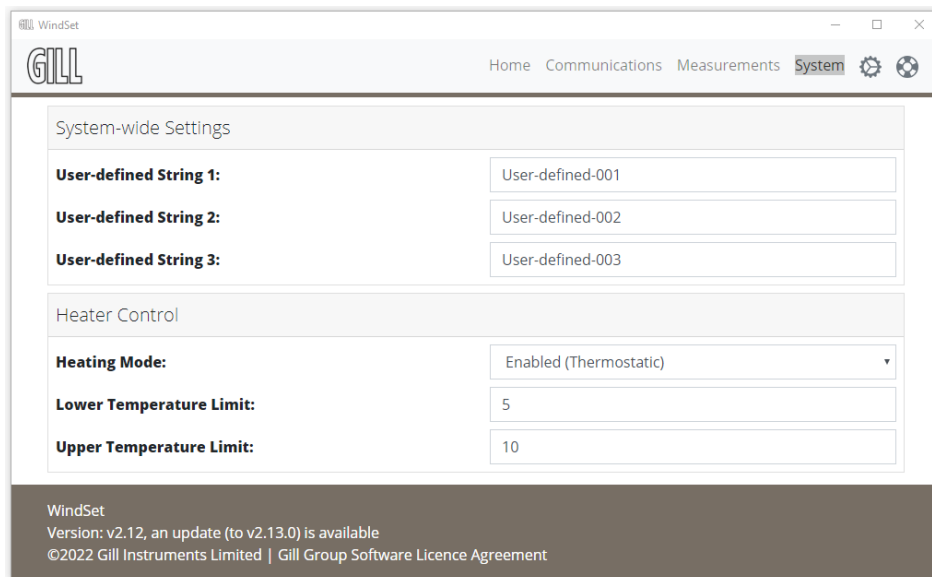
WindSet

GILL

Home Communications Measurements System

System-wide Settings

| | |
|---|---|
| **User-defined String 1:** | User-defined-001 |
| **User-defined String 2:** | User-defined-002 |
| **User-defined String 3:** | User-defined-003 |

Heater Control

| | |
|---|---|
| **Heating Mode:** | Enabled (Thermostatic) |
| **Lower Temperature Limit:** | 5 |
| **Upper Temperature Limit:** | 10 |

WindSet
Version: v2.12, an update (to v2.13.0) is available
©2022 Gill Instruments Limited | Gill Group Software Licence Agreement